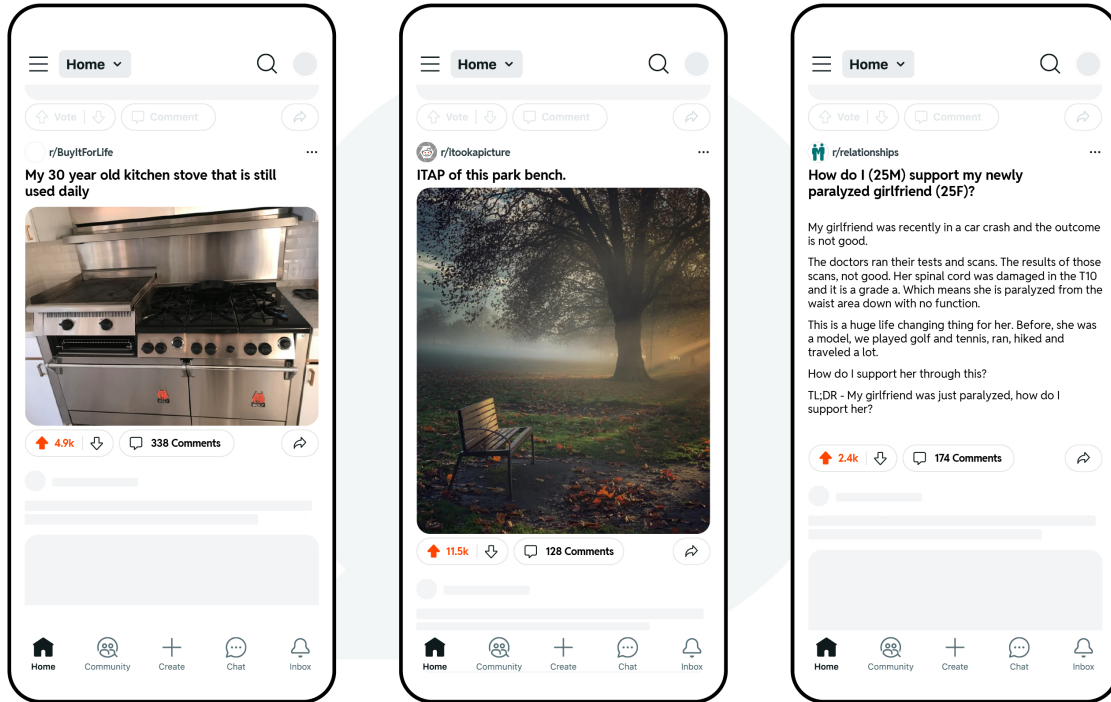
Home

Vote | Comment

r/BuyItForLife ···

My 30 year old kitchen stove that is still used daily

4.9k | 338 Comments

Home Community Create Chat Inbox

Home

Vote | Comment

r/itookapicture ···

ITAP of this park bench.

11.5k | 128 Comments

Home Community Create Chat Inbox

Home

Vote | Comment

r/relationships ···

How do I (25M) support my newly paralyzed girlfriend (25F)?

My girlfriend was recently in a car crash and the outcome is not good.

The doctors ran their tests and scans. The results of those scans, not good. Her spinal cord was damaged in the T10 and it is a grade a. Which means she is paralyzed from the waist area down with no function.

This is a huge life changing thing for her. Before, she was a model, we played golf and tennis, ran, hiked and traveled a lot.

How do I support her through this?

TL;DR - My girlfriend was just paralyzed, how do I support her?

2.4k | 174 Comments

Home Community Create Chat Inbox